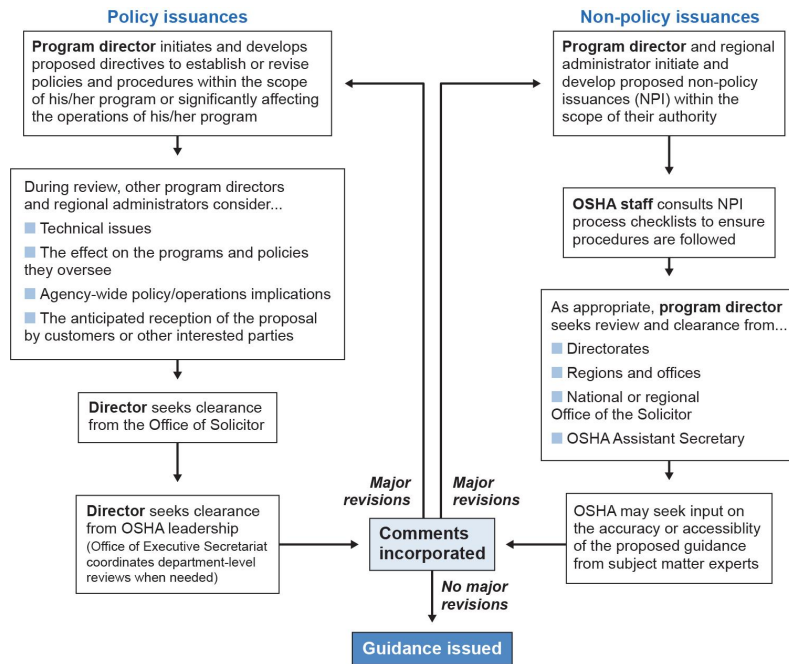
Policy issuances

Program director initiates and develops proposed directives to establish or revise policies and procedures within the scope of his/her program or significantly affecting the operations of his/her program

During review, other program directors and regional administrators consider...

Technical issues

The effect on the programs and policies they oversee

Agency-wide policy/operations implications

The anticipated reception of the proposal by customers or other interested parties

Director seeks clearance from the Office of Solicitor

Director seeks clearance from OSHA leadership (Office of Executive Secretariat coordinates department-level reviews when needed)

Non-policy issuances

Program director and regional administrator initiate and develop proposed non-policy issuances (NPI) within the scope of their authority

OSHA staff consults NPI process checklists to ensure procedures are followed

As appropriate, program director seeks review and clearance from...

Directorates

Regions and offices

National or regional Office of the Solicitor

OSHA Assistant Secretary

OSHA may seek input on the accuracy or accessiblity of the proposed guidance from subject matter experts

Major revisions

Major revisions

Comments incorporated

No major revisions

Guidance issued